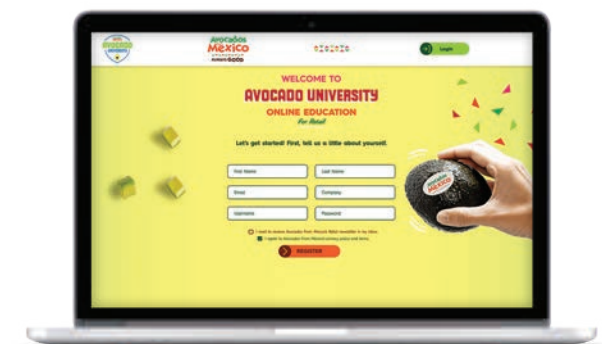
Avocados from Mexico

Login

WELCOME TO
AVOCADO UNIVERSITY
ONLINE EDUCATION
for Retail

Let's get started! First, tell us a little about yourself.

First Name
Last Name
Email
Company
Username
Password

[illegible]
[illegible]

REGISTER

Avocados from Mexico